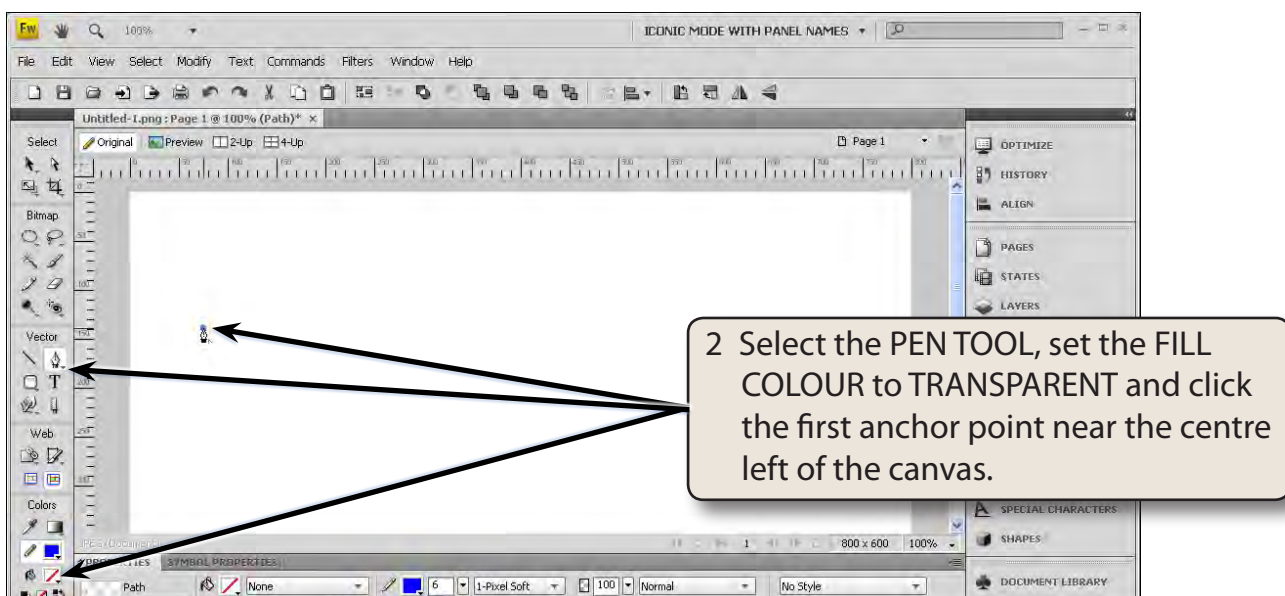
Fw 100%

ICONIC MODE WITH PANEL NAMES

File Edit View Select Modify Text Commands Filters Window Help

Untitled-1.png : Page 1 @ 100% (Path)* ×

Original Preview 2-Up 4-Up

Page 1

Select

Bitmap

Vector

Web

Colors

OPTIMIZE

HISTORY

ALIGN

PAGES

STATES

LAYERS

SPECIAL CHARACTERS

SHAPES

DOCUMENT LIBRARY

2 Select the PEN TOOL, set the FILL COLOUR to TRANSPARENT and click the first anchor point near the centre left of the canvas.

1 800 x 600 100%

PROPERTIES SYMBOL PROPERTIES

Path

None

6

1-Pixel Soft

100

Normal

No Style